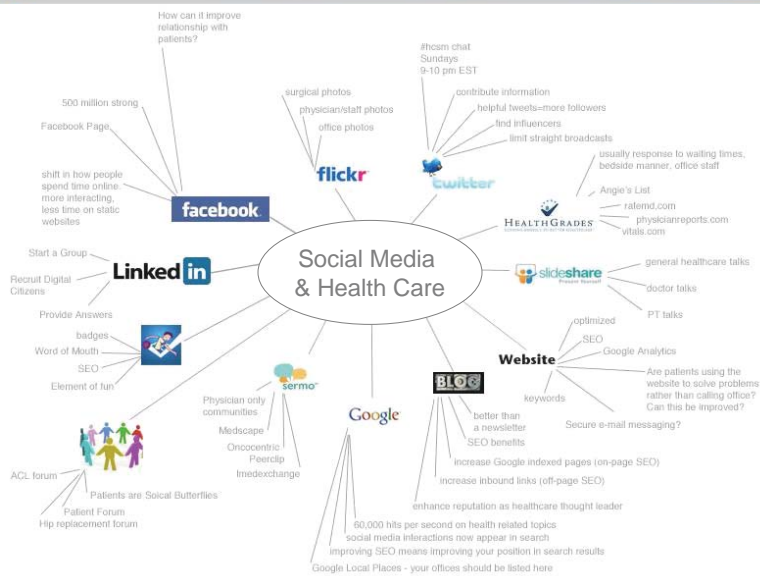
Social Media & Health Care

facebook
How can it improve relationship with patients?
500 million strong
Facebook Page
shift in how people spend time online. more interacting, less time on static websites

flickr
surgical photos
physician/staff photos
office photos

twitter
#hcsm chat Sundays 9-10 pm EST
contribute information
helpful tweets=more followers
find influencers
limit straight broadcasts

HEALTHGRADES
usually response to waiting times, bedside manner, office staff
Angie's List
ratemd.com
physicianreports.com
vitals.com

slideshare
general healthcare talks
doctor talks
PT talks

Website
optimized
SEO
Google Analytics
Are patients using the website to solve problems rather than calling office? Can this be improved?
keywords
Secure e-mail messaging?

BLOG
better than a newsletter
SEO benefits
increase Google indexed pages (on-page SEO)
increase inbound links (off-page SEO)
enhance reputation as healthcare thought leader

Google
60,000 hits per second on health related topics
social media interactions now appear in search
improving SEO means improving your position in search results
Google Local Places - your offices should be listed here

sermo
Physician only communities
Medscape
Oncocentric
Peerclip
Imedexchange

ACL forum
Patients are Soical Butterflies
Patient Forum
Hip replacement forum

badges
Word of Mouth
SEO
Element of fun

Linked in
Start a Group
Recruit Digital Citizens
Provide Answers